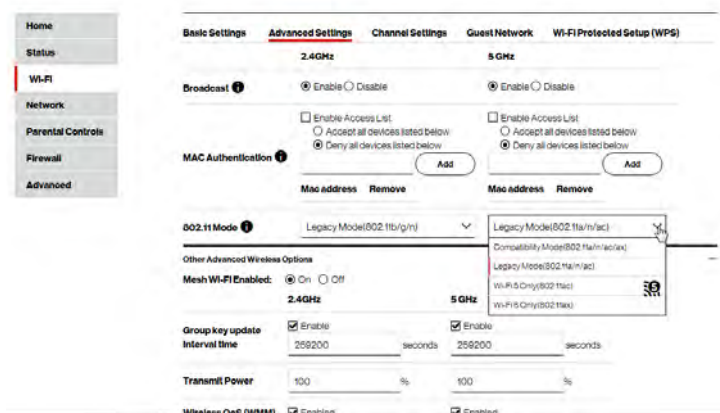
Home
Status
Wi-Fi
Network
Parental Controls
Firewall
Advanced

Basic Settings Advanced Settings Channel Settings Guest Network Wi-Fi Protected Setup (WPS)

2.4GHz 5GHz

Broadcast Enable Disable Enable Disable

MAC Authentication
Enable Access List
Accept all devices listed below
Deny all devices listed below
Add
Mac address Remove

Enable Access List
Accept all devices listed below
Deny all devices listed below
Add
Mac address Remove

802.11 Mode Legacy Mode(802.11b/g/n) Legacy Mode(802.11a/n/ac)
Compatibility Mode(802.11a/n/ac/ax)
Legacy Mode(802.11a/n/ac)
Wi-Fi 5 Only(802.11ac)
Wi-Fi 6 Only(802.11ax)

Other Advanced Wireless Options
Mesh Wi-Fi Enabled: On Off
2.4GHz 5GHz

Group key update interval time
Enable 259200 seconds
Enable 259200 seconds

Transmit Power 100 % 100 %

Wireless QoS (WMM) Enabled Enabled